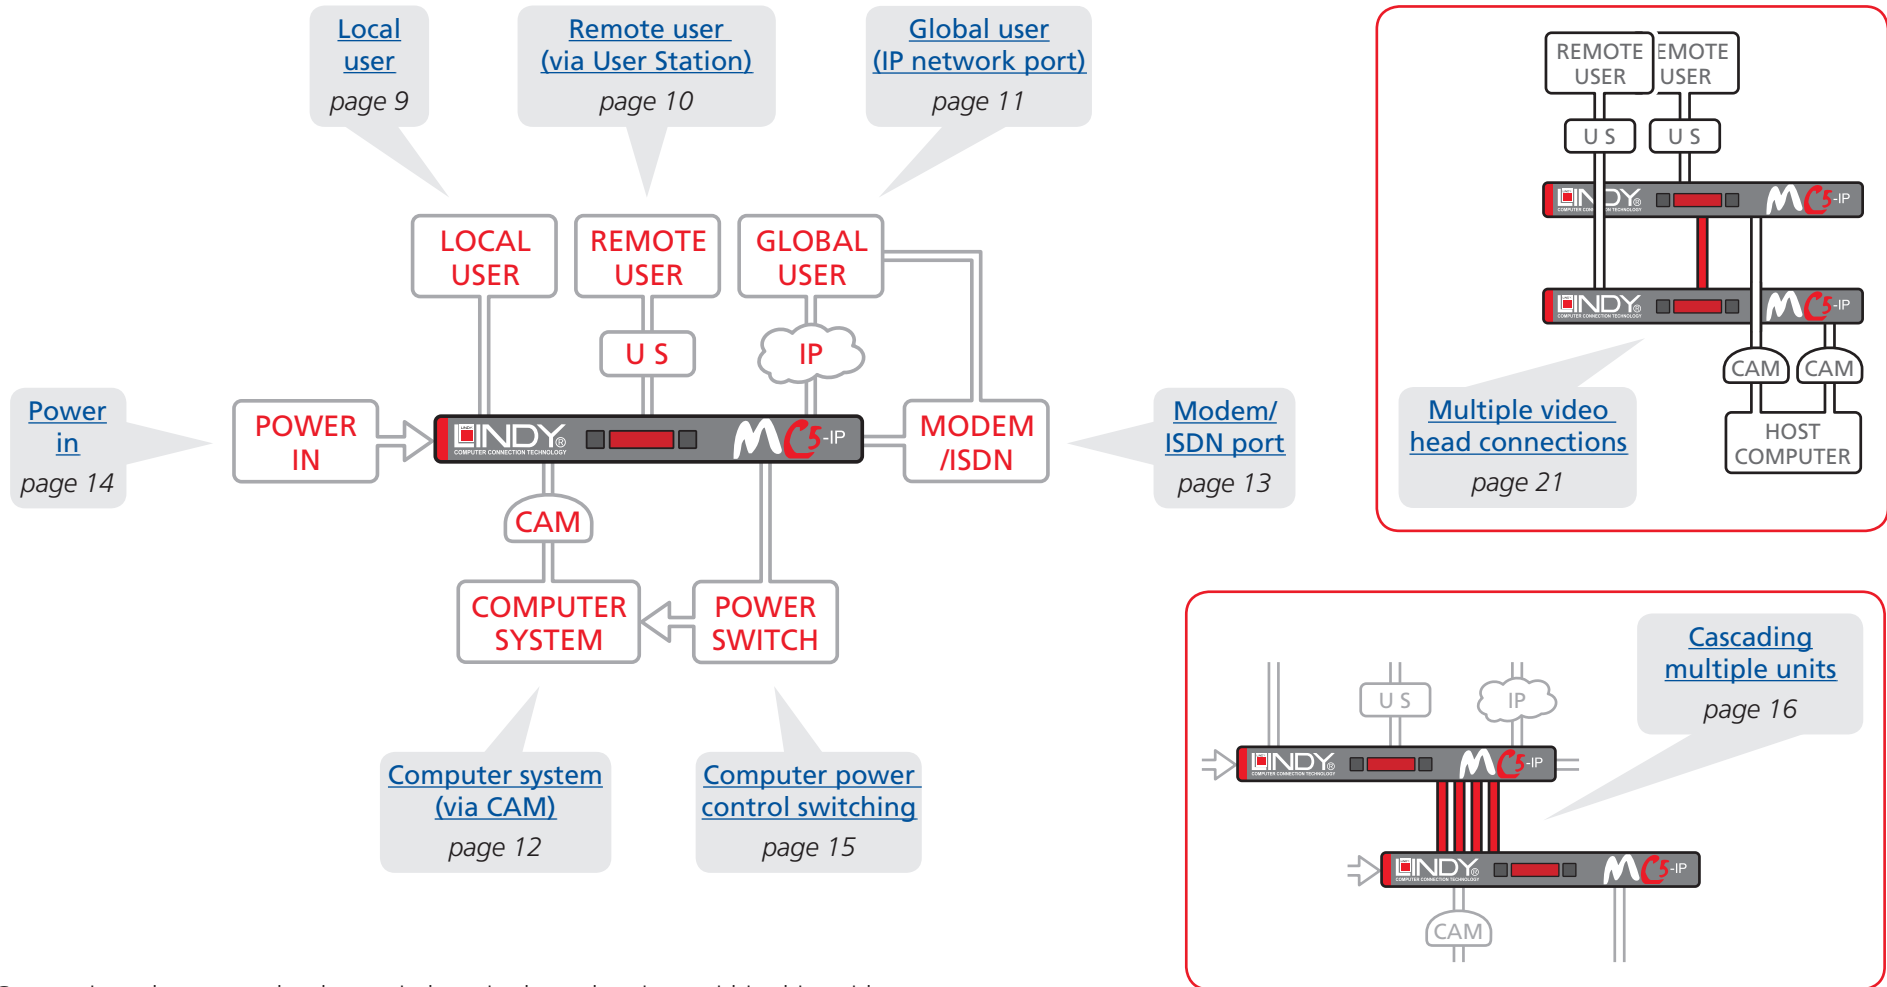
Local user
page 9

Remote user (via User Station)
page 10

Global user (IP network port)
page 11

LOCAL USER

REMOTE USER

GLOBAL USER

U S

IP

Power in
page 14

POWER IN

LINDY COMPUTER CONNECTION TECHNOLOGY

MC5-IP

MODEM /ISDN

Modem/ ISDN port
page 13

CAM

COMPUTER SYSTEM

POWER SWITCH

Computer system (via CAM)
page 12

Computer power control switching
page 15

REMOTE USER

EMOTE USER

U S

U S

LINDY

MC5-IP

LINDY

MC5-IP

CAM

CAM

HOST COMPUTER

Multiple video head connections
page 21

Cascading multiple units
page 16

U S

IP

LINDY

MC5-IP

LINDY

MC5-IP

CAM